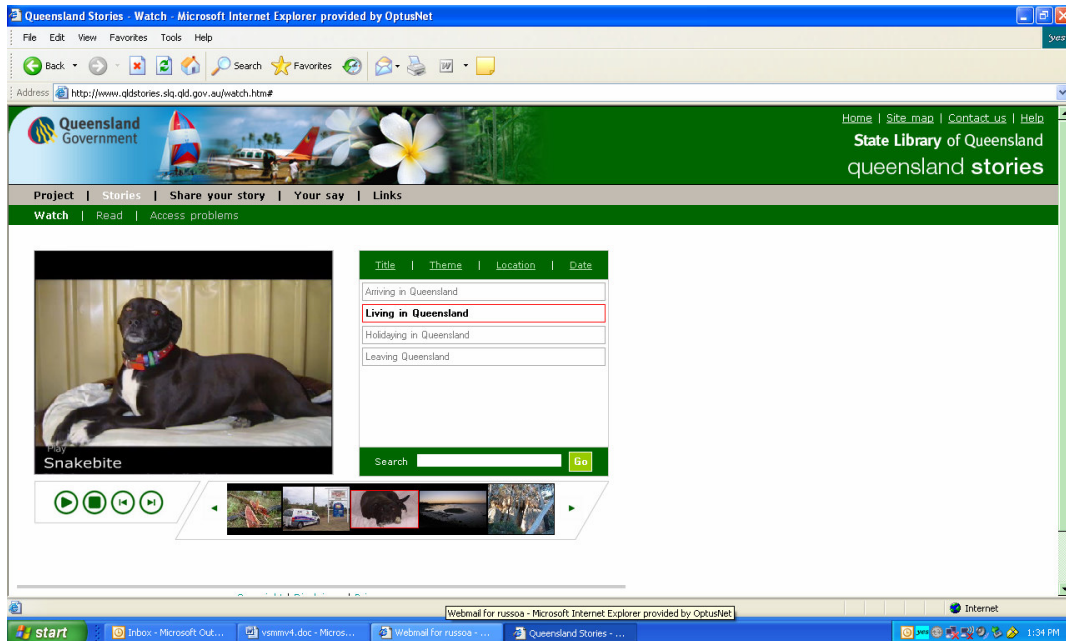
Queensland Stories - Watch - Microsoft Internet Explorer provided by OptusNet

File Edit View Favorites Tools Help

Back Search Favorites

Address http://www.qldstories.slq.qld.gov.au/watch.htm#

Queensland Government

Home | Site map | Contact us | Help

State Library of Queensland

queensland stories

Project | Stories | Share your story | Your say | Links

Watch | Read | Access problems

Play

Snakebite

Title | Theme | Location | Date

Arriving in Queensland

Living in Queensland

Holidaying in Queensland

Leaving Queensland

Search Go

Webmail for russoa - Microsoft Internet Explorer provided by OptusNet

Internet

start Inbox - Microsoft Out... vsmmv4.doc - Micros... Webmail for russoa - ... Queensland Stories - ...

1:34 PM